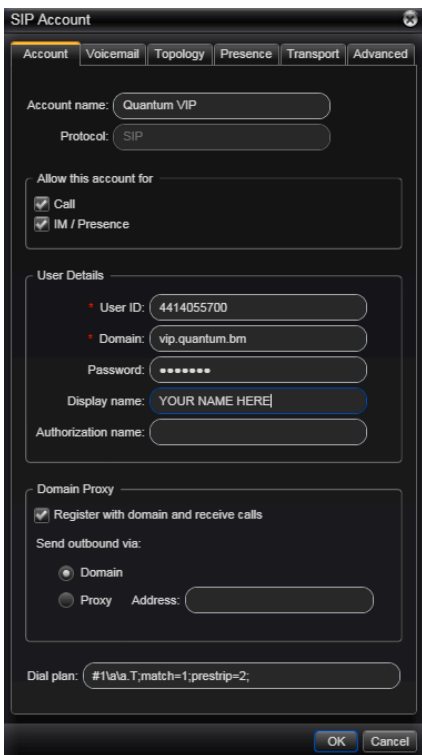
SIP Account

Account | Voicemail | Topology | Presence | Transport | Advanced

Account name: Quantum VIP

Protocol: SIP

Allow this account for

Call

IM / Presence

User Details

* User ID: 4414055700

* Domain: vip.quantum.bm

Password: •••••••

Display name: YOUR NAME HERE

Authorization name:

Domain Proxy

Register with domain and receive calls

Send outbound via:

Domain

Proxy Address:

Dial plan: #1\a\a.T;match=1;prestrip=2;

OK Cancel